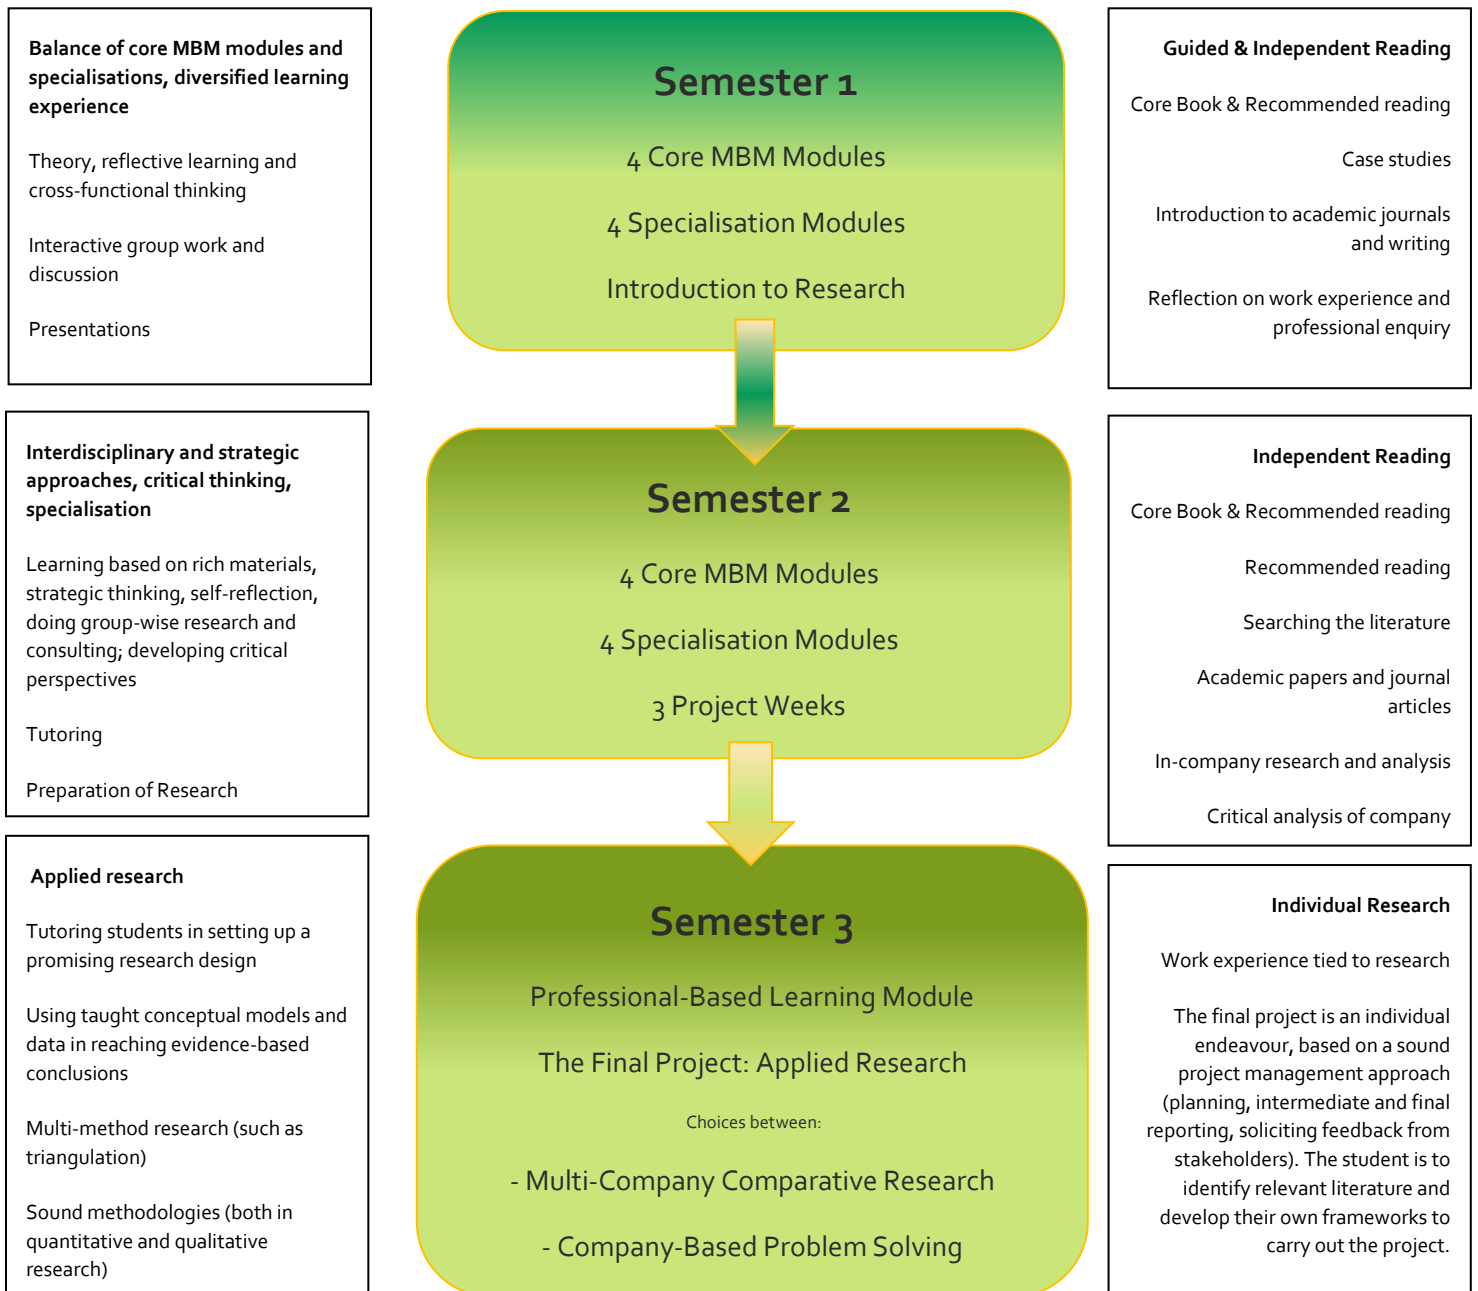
Balance of core MBM modules and specialisations, diversified learning experience

Theory, reflective learning and cross-functional thinking

Interactive group work and discussion

Presentations

Interdisciplinary and strategic approaches, critical thinking, specialisation

Learning based on rich materials, strategic thinking, self-reflection, doing group-wise research and consulting; developing critical perspectives

Tutoring

Preparation of Research

Applied research

Tutoring students in setting up a promising research design

Using taught conceptual models and data in reaching evidence-based conclusions

Multi-method research (such as triangulation)

Sound methodologies (both in quantitative and qualitative research)

Semester 1

4 Core MBM Modules

4 Specialisation Modules

Introduction to Research

Semester 2

4 Core MBM Modules

4 Specialisation Modules

3 Project Weeks

Semester 3

Professional-Based Learning Module

The Final Project: Applied Research

Choices between:

- Multi-Company Comparative Research

- Company-Based Problem Solving

Guided & Independent Reading

Core Book & Recommended reading

Case studies

Introduction to academic journals and writing

Reflection on work experience and professional enquiry

Independent Reading

Core Book & Recommended reading

Recommended reading

Searching the literature

Academic papers and journal articles

In-company research and analysis

Critical analysis of company

Individual Research

Work experience tied to research

The final project is an individual endeavour, based on a sound project management approach (planning, intermediate and final reporting, soliciting feedback from stakeholders). The student is to identify relevant literature and develop their own frameworks to carry out the project.